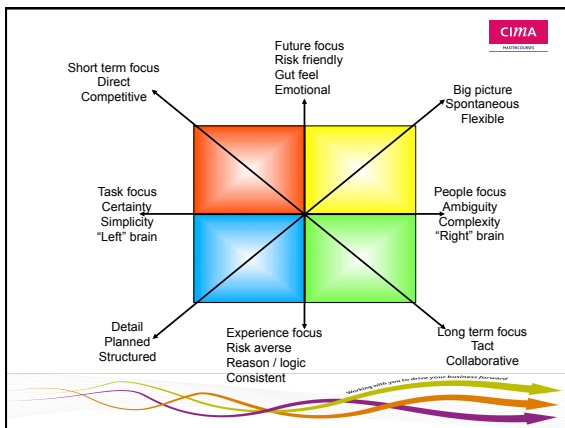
CIMA
MASTERCOURSES

Future focus
Risk friendly
Gut feel
Emotional

Short term focus
Direct
Competitive

Big picture
Spontaneous
Flexible

Task focus
Certainty
Simplicity
“Left” brain

People focus
Ambiguity
Complexity
“Right” brain

Detail
Planned
Structured

Experience focus
Risk averse
Reason / logic
Consistent

Long term focus
Tact
Collaborative

Working with you to drive your business forward